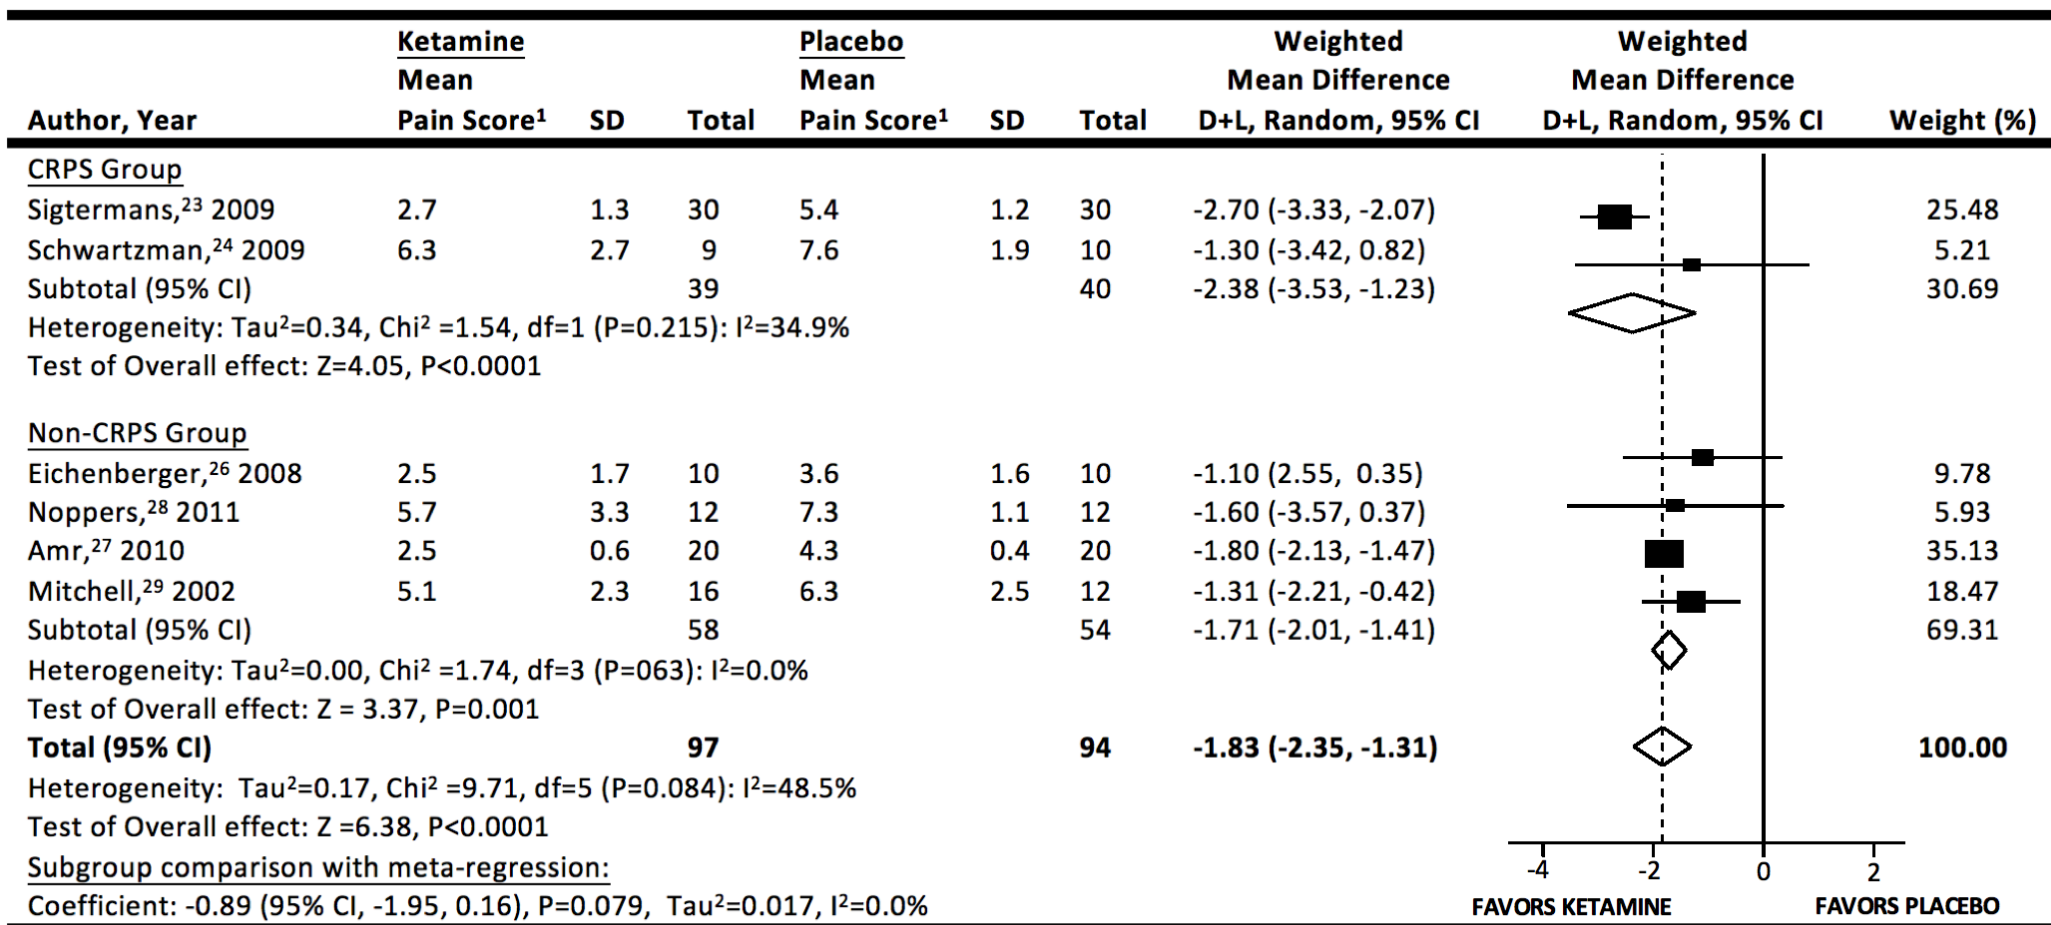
| Author, Year | Ketamine Mean Pain Score¹ | SD | Total | Placebo Mean Pain Score¹ | SD | Total | Weighted Mean Difference D+L, Random, 95% CI | Weighted Mean Difference D+L, Random, 95% CI | Weight (%) |
|---|---|---|---|---|---|---|---|---|---|
| CRPS Group | | | | | | | | | |
| Sigtermans,$^{23}$ 2009 | 2.7 | 1.3 | 30 | 5.4 | 1.2 | 30 | -2.70 (-3.33, -2.07) | | 25.48 |
| Schwartzman,$^{24}$ 2009 | 6.3 | 2.7 | 9 | 7.6 | 1.9 | 10 | -1.30 (-3.42, 0.82) | | 5.21 |
| Subtotal (95% CI) | | | 39 | | | 40 | -2.38 (-3.53, -1.23) | | 30.69 |
| Heterogeneity: Tau$^2$=0.34, Chi$^2$ =1.54, df=1 (P=0.215): I$^2$=34.9% | | | | | | | | | |
| Test of Overall effect: Z=4.05, P<0.0001 | | | | | | | | | |
| Non-CRPS Group | | | | | | | | | |
| Eichenberger,$^{26}$ 2008 | 2.5 | 1.7 | 10 | 3.6 | 1.6 | 10 | -1.10 (2.55, 0.35) | | 9.78 |
| Noppers,$^{28}$ 2011 | 5.7 | 3.3 | 12 | 7.3 | 1.1 | 12 | -1.60 (-3.57, 0.37) | | 5.93 |
| Amr,$^{27}$ 2010 | 2.5 | 0.6 | 20 | 4.3 | 0.4 | 20 | -1.80 (-2.13, -1.47) | | 35.13 |
| Mitchell,$^{29}$ 2002 | 5.1 | 2.3 | 16 | 6.3 | 2.5 | 12 | -1.31 (-2.21, -0.42) | | 18.47 |
| Subtotal (95% CI) | | | 58 | | | 54 | -1.71 (-2.01, -1.41) | | 69.31 |
| Heterogeneity: Tau$^2$=0.00, Chi$^2$ =1.74, df=3 (P=063): I$^2$=0.0% | | | | | | | | | |
| Test of Overall effect: Z = 3.37, P=0.001 | | | | | | | | | |
| **Total (95% CI)** | | | **97** | | | **94** | **-1.83 (-2.35, -1.31)** | | **100.00** |
| Heterogeneity: Tau$^2$=0.17, Chi$^2$ =9.71, df=5 (P=0.084): I$^2$=48.5% | | | | | | | | | |
| Test of Overall effect: Z =6.38, P<0.0001 | | | | | | | | | |
| Subgroup comparison with meta-regression: | | | | | | | | | |
| Coefficient: -0.89 (95% CI, -1.95, 0.16), P=0.079, Tau$^2$=0.017, I$^2$=0.0% | | | | | | | | | |

-4 -2 0 2
FAVORS KETAMINE FAVORS PLACEBO